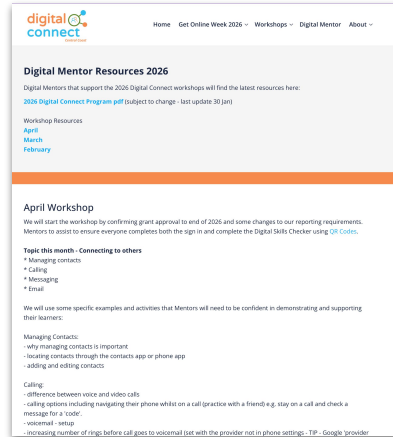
digital connect

Home Get Online Week 2026 ⌄ Workshops ⌄ Digital Mentor About ⌄

Digital Mentor Resources 2026

Digital Mentors that support the 2026 Digital Connect workshops will find the latest resources here:

2026 Digital Connect Program pdf (subject to change - last update 30 Jan)

Workshop Resources
April
March
February

April Workshop

We will start the workshop by confirming grant approval to end of 2026 and some changes to our reporting requirements. Mentors to assist to ensure everyone completes both the sign in and complete the Digital Skills Checker using QR Codes.

Topic this month - Connecting to others
* Managing contacts
* Calling
* Messaging
* Email

We will use some specific examples and activities that Mentors will need to be confident in demonstrating and supporting their learners:

Managing Contacts:
- why managing contacts is important
- locating contacts through the contacts app or phone app
- adding and editing contacts

Calling:
- difference between voice and video calls
- calling options including navigating their phone whilst on a call (practice with a friend) e.g. stay on a call and check a message for a 'code'.
- voicemail - setup
- increasing number of rings before call goes to voicemail (set with the provider not in phone settings - TIP - Google 'provider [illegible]